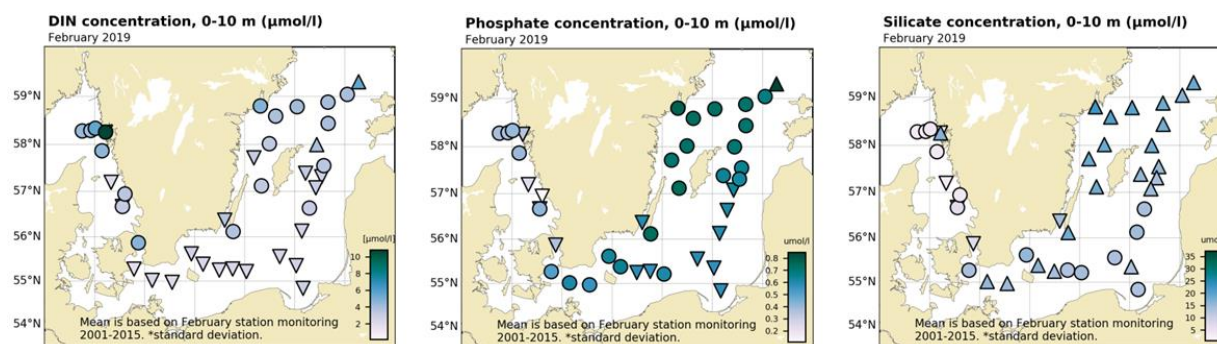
DIN concentration, 0-10 m (µmol/l)
February 2019

59°N
58°N
57°N
56°N
55°N
54°N

[µmol/l]
10
8
6
4
2

Mean is based on February station monitoring 2001-2015. *standard deviation.

Phosphate concentration, 0-10 m (µmol/l)
February 2019

59°N
58°N
57°N
56°N
55°N
54°N

umol/l
0.8
0.7
0.6
0.5
0.4
0.3
0.2

Mean is based on February station monitoring 2001-2015. *standard deviation.

Silicate concentration, 0-10 m (µmol/l)
February 2019

59°N
58°N
57°N
56°N
55°N
54°N

um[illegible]
35
30
25
20
15
10
5

Mean is based on February station monitoring 2001-2015. *standard deviation.